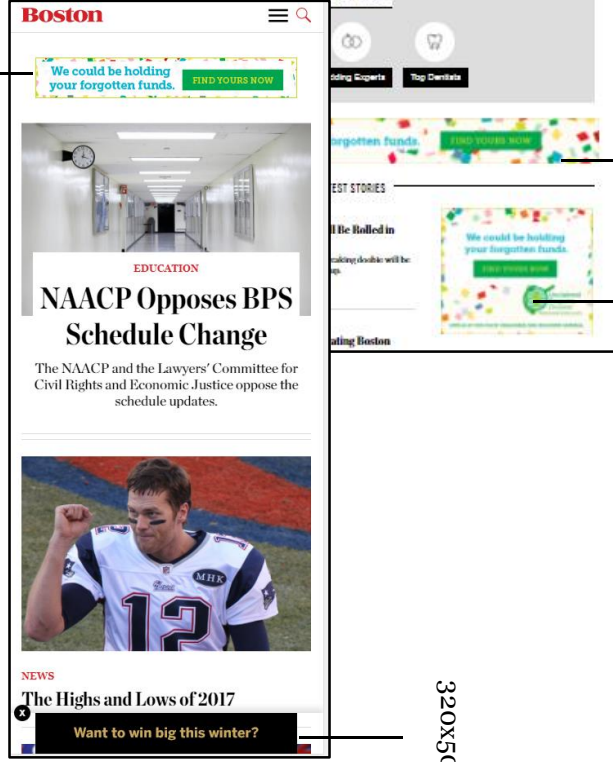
Boston

We could be holding your forgotten funds.

FIND YOURS NOW

EDUCATION

NAACP Opposes BPS Schedule Change

The NAACP and the Lawyers' Committee for Civil Rights and Economic Justice oppose the schedule updates.

MHK

12

NEWS

The Highs and Lows of 2017

Want to win big this winter?

x

320x50

dding Experts

Top Dentists

orgotten funds.

FIND YOURS NOW

EST STORIES

ll Be Rolled in

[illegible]

ating Boston

We could be holding your forgotten funds.

FIND YOURS NOW